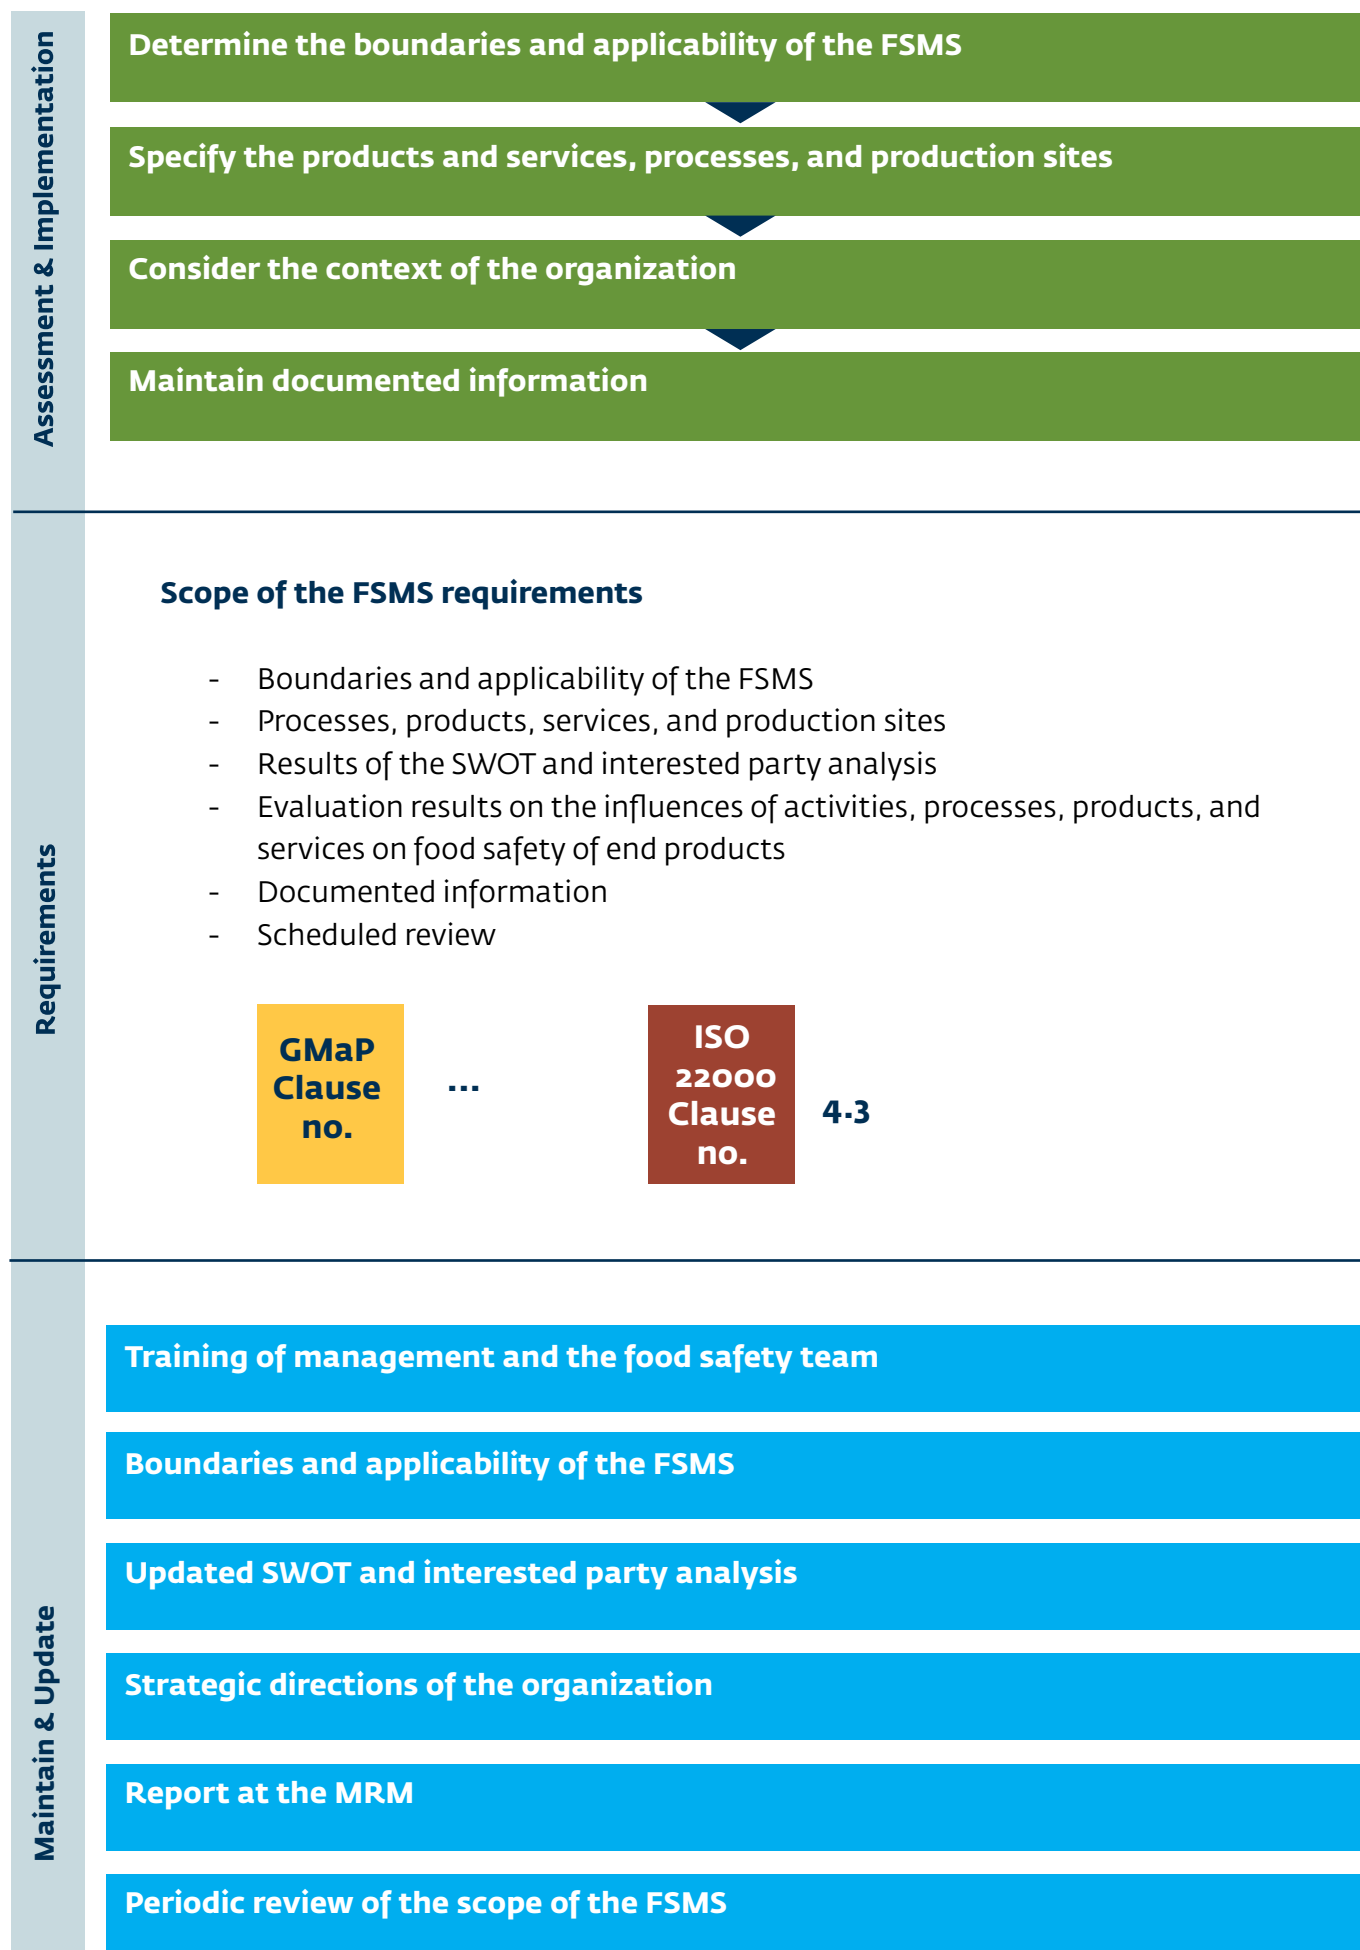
Assessment & Implementation

Determine the boundaries and applicability of the FSMS

Specify the products and services, processes, and production sites

Consider the context of the organization

Maintain documented information

Requirements

Scope of the FSMS requirements

- Boundaries and applicability of the FSMS
- Processes, products, services, and production sites
- Results of the SWOT and interested party analysis
- Evaluation results on the influences of activities, processes, products, and services on food safety of end products
- Documented information
- Scheduled review

GMaP Clause no.

...

ISO 22000 Clause no.

4.3

Maintain & Update

Training of management and the food safety team

Boundaries and applicability of the FSMS

Updated SWOT and interested party analysis

Strategic directions of the organization

Report at the MRM

Periodic review of the scope of the FSMS